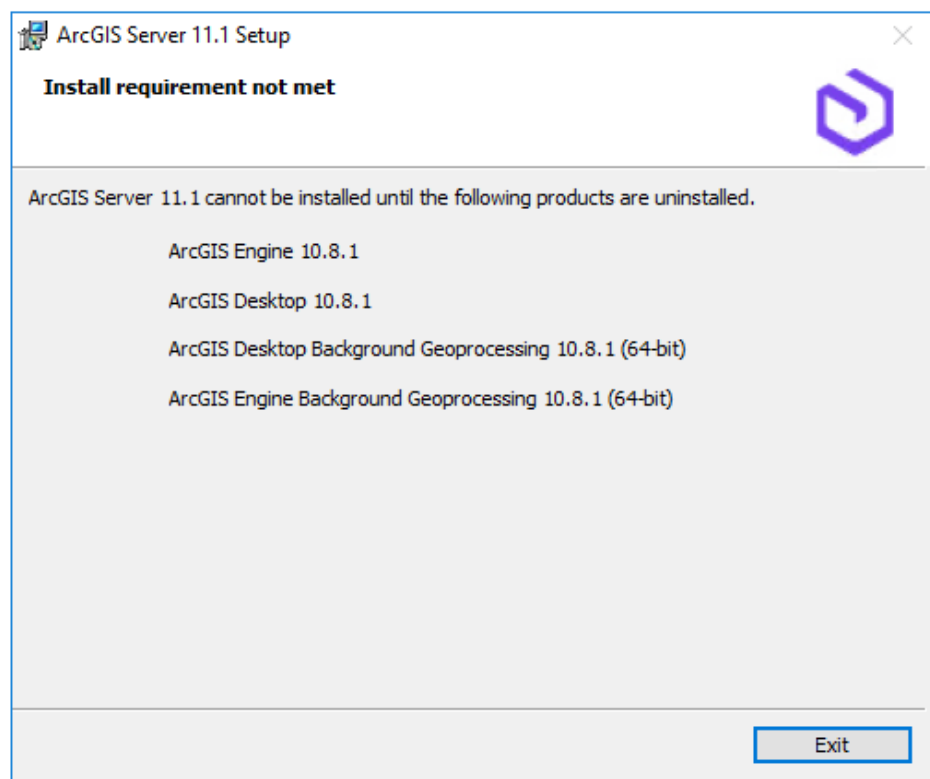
ArcGIS Server 11.1 Setup

Install requirement not met

ArcGIS Server 11.1 cannot be installed until the following products are uninstalled.

ArcGIS Engine 10.8.1

ArcGIS Desktop 10.8.1

ArcGIS Desktop Background Geoprocessing 10.8.1 (64-bit)

ArcGIS Engine Background Geoprocessing 10.8.1 (64-bit)

Exit